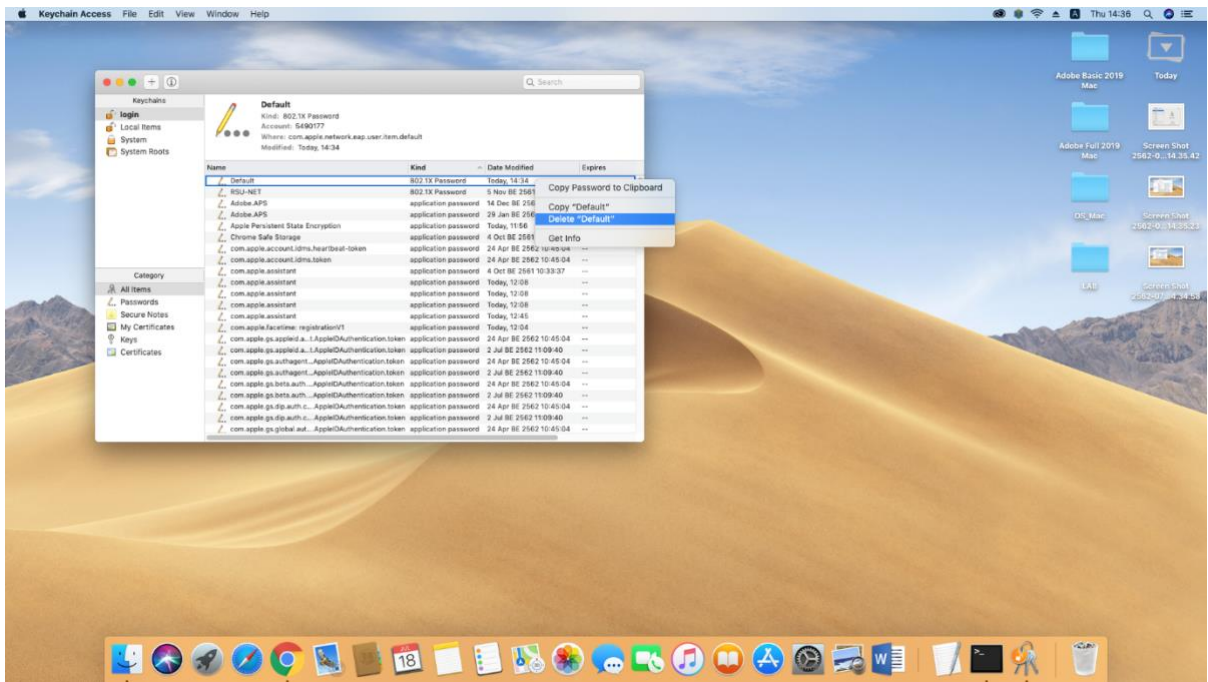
Keychain Access File Edit View Window Help

Thu 14:36

Search

Keychains
login
Local Items
System
System Roots

Default
Kind: 802.1X Password
Account: 5490177
Where: com.apple.network.eap.user.item.default
Modified: Today, 14:34

Category
All Items
Passwords
Secure Notes
My Certificates
Keys
Certificates

| Name | Kind | Date Modified | Expires |
|---|---|---|---|
| Default | 802.1X Password | Today, 14:34 | |
| RSU-NET | 802.1X Password | 5 Nov BE 2561 | |
| Adobe.APS | application password | 14 Dec BE 256 | |
| Adobe.APS | application password | 29 Jan BE 256 | |
| Apple Persistent State Encryption | application password | Today, 11:56 | |
| Chrome Safe Storage | application password | 4 Oct BE 2561 | |
| com.apple.account.idms.heartbeat-token | application password | 24 Apr BE 2562 10:45:04 | -- |
| com.apple.account.idms.token | application password | 24 Apr BE 2562 10:45:04 | -- |
| com.apple.assistant | application password | 4 Oct BE 2561 10:33:37 | -- |
| com.apple.assistant | application password | Today, 12:08 | -- |
| com.apple.assistant | application password | Today, 12:08 | -- |
| com.apple.assistant | application password | Today, 12:08 | -- |
| com.apple.assistant | application password | Today, 12:45 | -- |
| com.apple.facetime: registrationV1 | application password | Today, 12:04 | -- |
| com.apple.gs.appleid.a...t.AppleIDAuthentication.token | application password | 24 Apr BE 2562 10:45:04 | -- |
| com.apple.gs.appleid.a...t.AppleIDAuthentication.token | application password | 2 Jul BE 2562 11:09:40 | -- |
| com.apple.gs.authagent...AppleIDAuthentication.token | application password | 24 Apr BE 2562 10:45:04 | -- |
| com.apple.gs.authagent...AppleIDAuthentication.token | application password | 2 Jul BE 2562 11:09:40 | -- |
| com.apple.gs.beta.auth...AppleIDAuthentication.token | application password | 24 Apr BE 2562 10:45:04 | -- |
| com.apple.gs.beta.auth...AppleIDAuthentication.token | application password | 2 Jul BE 2562 11:09:40 | -- |
| com.apple.gs.dip.auth.c...AppleIDAuthentication.token | application password | 24 Apr BE 2562 10:45:04 | -- |
| com.apple.gs.dip.auth.c...AppleIDAuthentication.token | application password | 2 Jul BE 2562 11:09:40 | -- |
| com.apple.gs.global.aut...AppleIDAuthentication.token | application password | 24 Apr BE 2562 10:45:04 | -- |

Copy Password to Clipboard
Copy "Default"
Delete "Default"
Get Info

Adobe Basic 2019 Mac
Today
Adobe Full 2019 Mac
Screen Shot 2562-0...14.35.42
OS_Mac
Screen Shot 2562-0...14.35.23
LAB
Screen Shot 2562-07...4.34.58

18